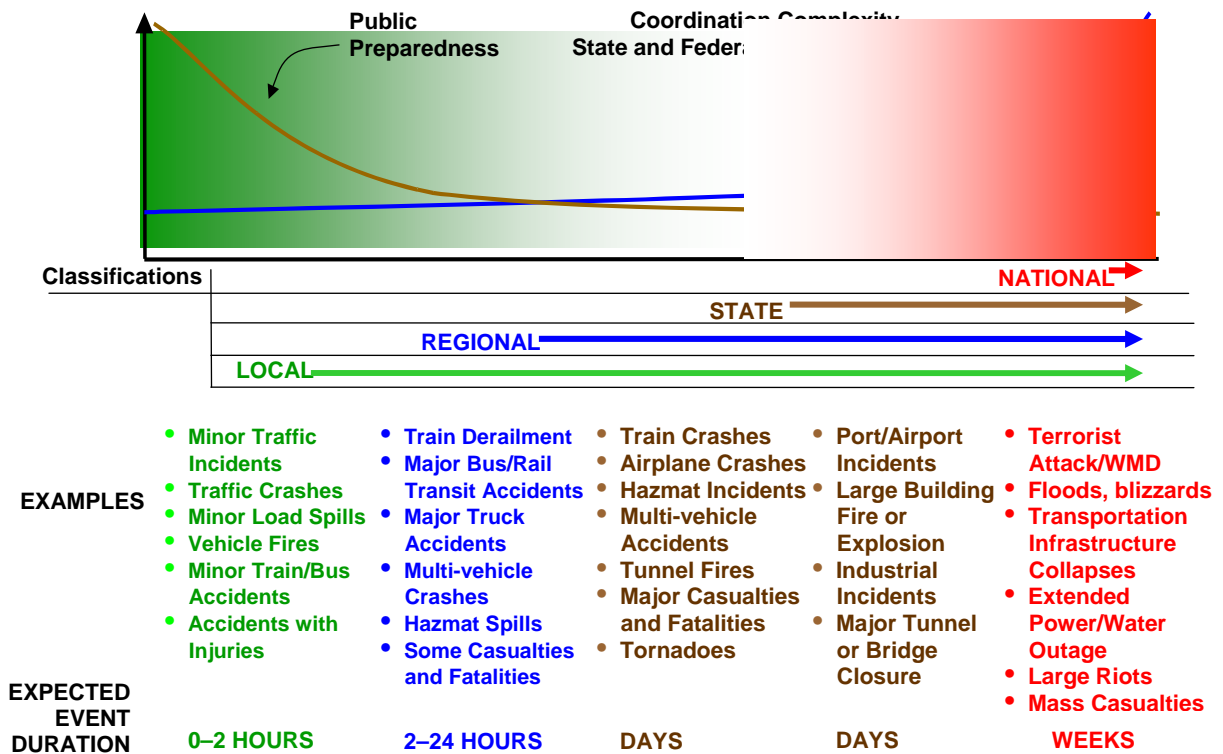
Public Preparedness

Coordination Complexity
State and Federa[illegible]

Classifications

NATIONAL

STATE

REGIONAL

LOCAL

EXAMPLES

• Minor Traffic Incidents
• Traffic Crashes
• Minor Load Spills
• Vehicle Fires
• Minor Train/Bus Accidents
• Accidents with Injuries

• Train Derailment
• Major Bus/Rail Transit Accidents
• Major Truck Accidents
• Multi-vehicle Crashes
• Hazmat Spills
• Some Casualties and Fatalities

• Train Crashes
• Airplane Crashes
• Hazmat Incidents
• Multi-vehicle Accidents
• Tunnel Fires
• Major Casualties and Fatalities
• Tornadoes

• Port/Airport Incidents
• Large Building Fire or Explosion
• Industrial Incidents
• Major Tunnel or Bridge Closure

• Terrorist Attack/WMD
• Floods, blizzards
• Transportation Infrastructure Collapses
• Extended Power/Water Outage
• Large Riots
• Mass Casualties

EXPECTED EVENT DURATION

0–2 HOURS

2–24 HOURS

DAYS

DAYS

WEEKS